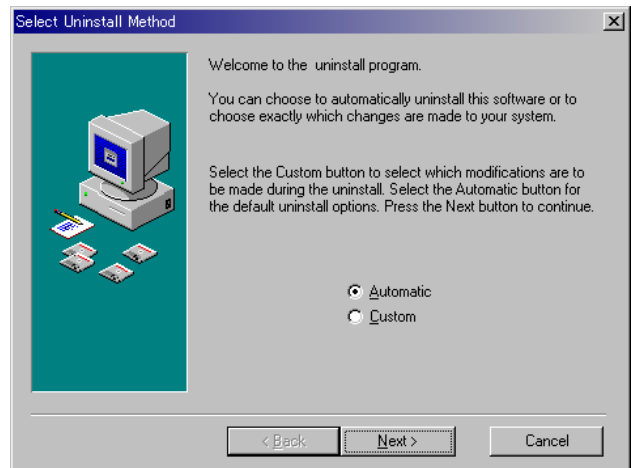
Select Uninstall Method

Welcome to the  uninstall program.

You can choose to automatically uninstall this software or to choose exactly which changes are made to your system.

Select the Custom button to select which modifications are to be made during the uninstall. Select the Automatic button for the default uninstall options. Press the Next button to continue.

Automatic
Custom

< Back
Next >
Cancel